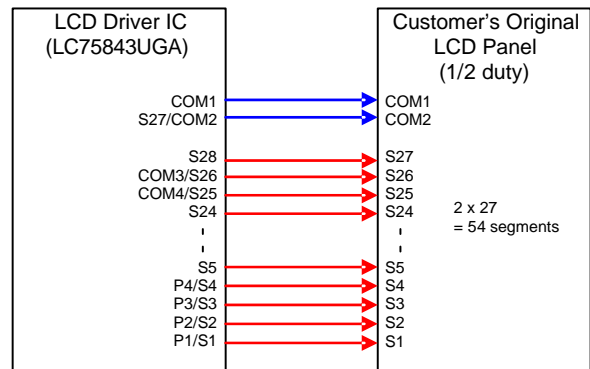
LCD Driver IC
(LC75843UGA)

Customer's Original
LCD Panel
(1/2 duty)

COM1
S27/COM2

COM1
COM2

S28
COM3/S26
COM4/S25
S24

S27
S26
S25
S24

2 x 27
= 54 segments

S5
P4/S4
P3/S3
P2/S2
P1/S1

S5
S4
S3
S2
S1